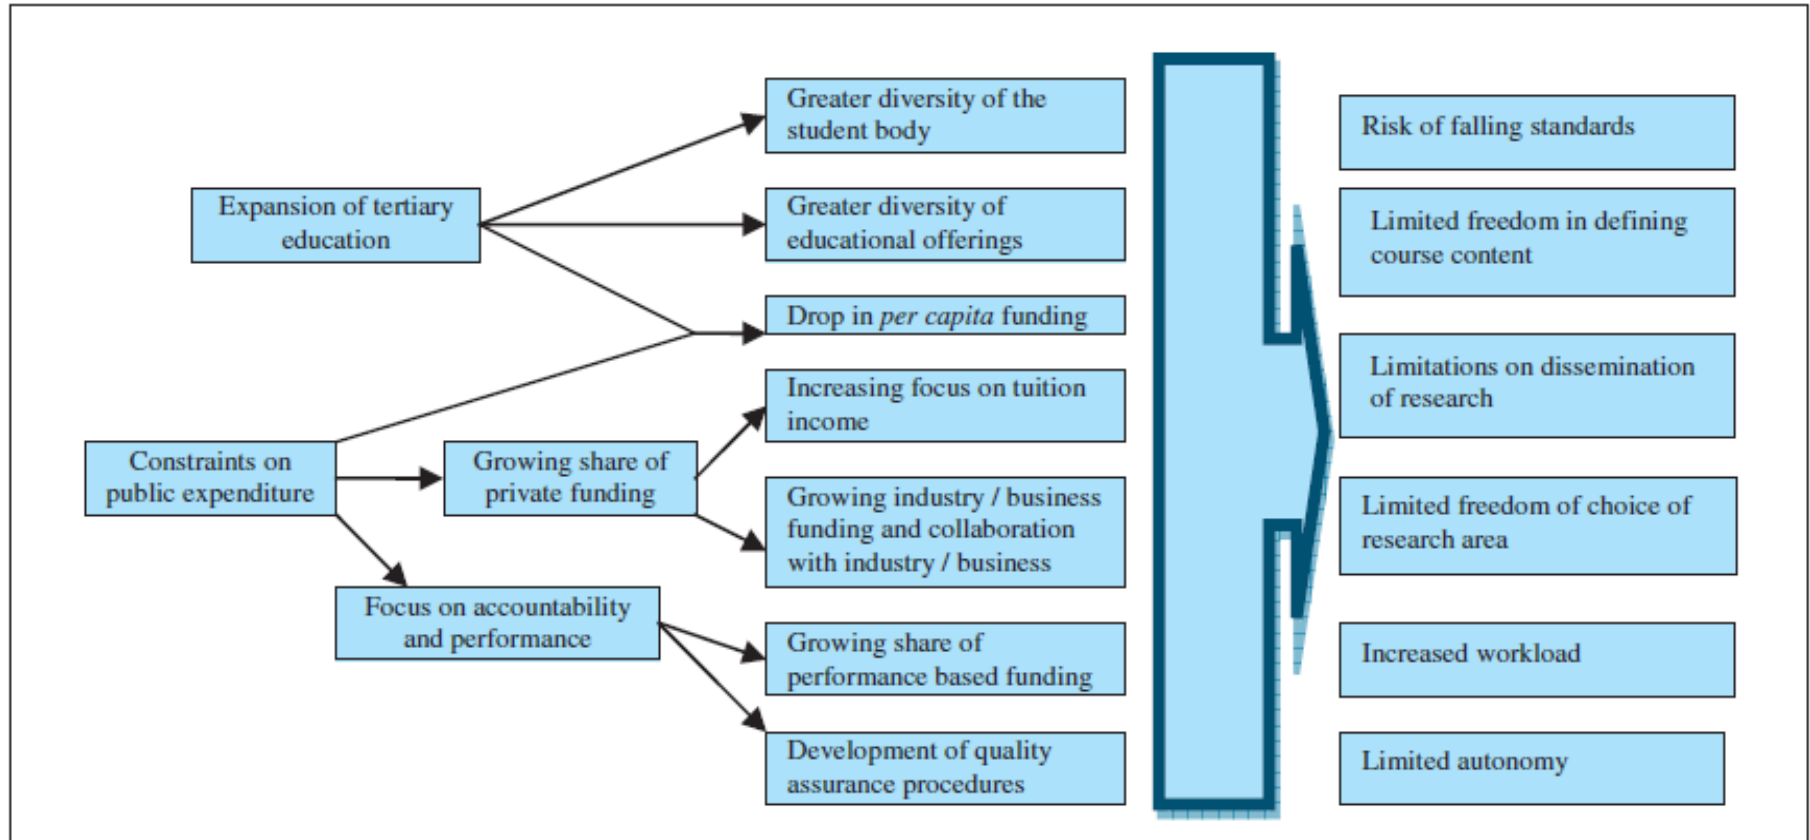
Expansion of tertiary education

Constraints on public expenditure

Growing share of private funding

Focus on accountability and performance

Greater diversity of the student body

Greater diversity of educational offerings

Drop in *per capita* funding

Increasing focus on tuition income

Growing industry / business funding and collaboration with industry / business

Growing share of performance based funding

Development of quality assurance procedures

Risk of falling standards

Limited freedom in defining course content

Limitations on dissemination of research

Limited freedom of choice of research area

Increased workload

Limited autonomy